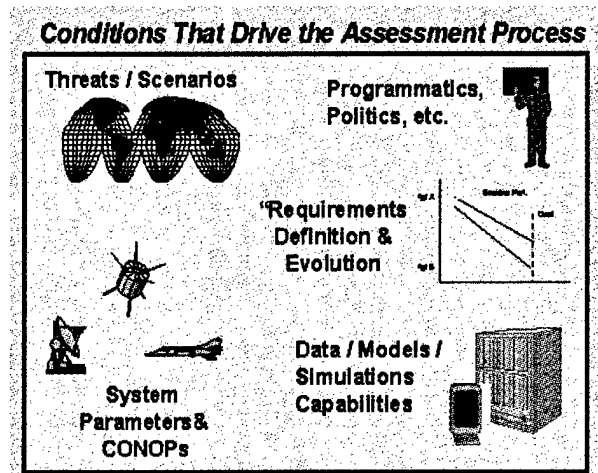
Conditions That Drive the Assessment Process

Threats / Scenarios

Programmatics, Politics, etc.

'Requirements Definition & Evolution

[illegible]

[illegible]

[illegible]

Cost

System Parameters& CONOPs

Data / Models / Simulations Capabilities